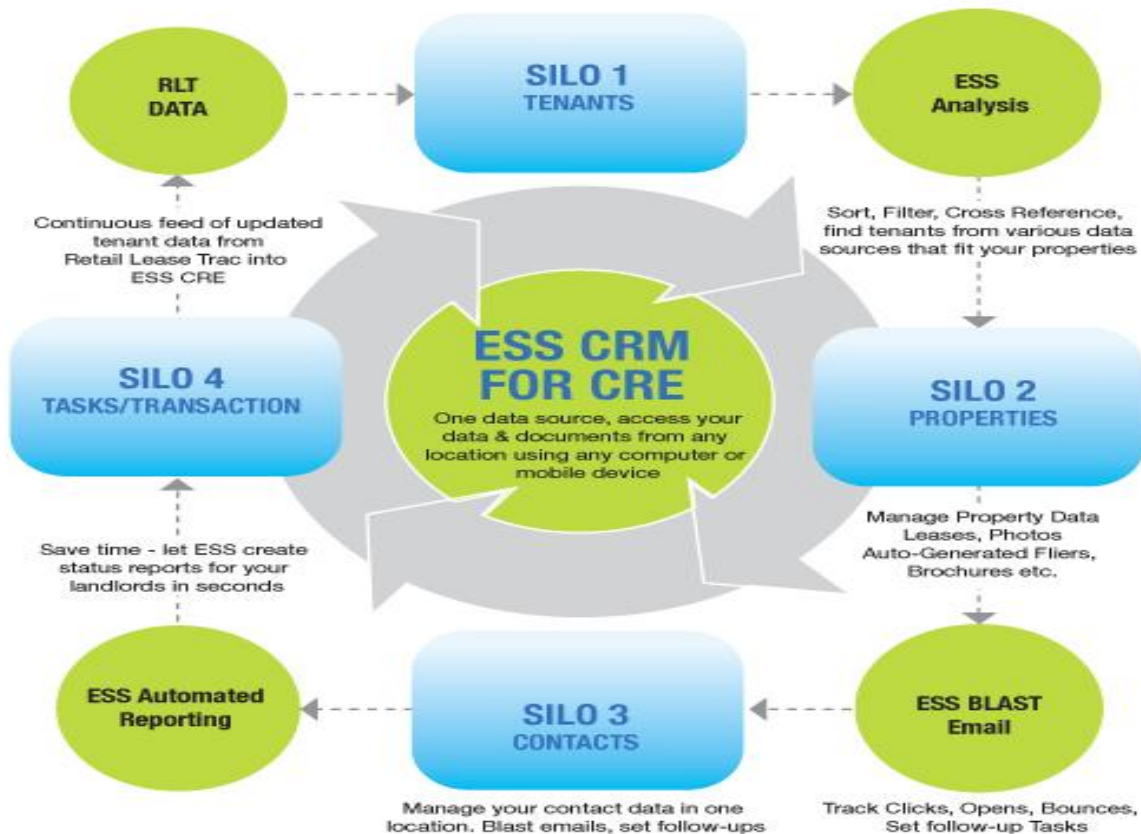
RLT DATA

SILO 1
TENANTS

ESS Analysis

Sort, Filter, Cross Reference, find tenants from various data sources that fit your properties

Continuous feed of updated tenant data from Retail Lease Trac into ESS CRE

ESS CRM FOR CRE

One data source, access your data & documents from any location using any computer or mobile device

SILO 4
TASKS/TRANSACTION

SILO 2
PROPERTIES

Manage Property Data Leases, Photos Auto-Generated Fliers, Brochures etc.

Save time - let ESS create status reports for your landlords in seconds

ESS Automated Reporting

SILO 3
CONTACTS

ESS BLAST Email

Manage your contact data in one location. Blast emails, set follow-ups

Track Clicks, Opens, Bounces, Set follow-up Tasks